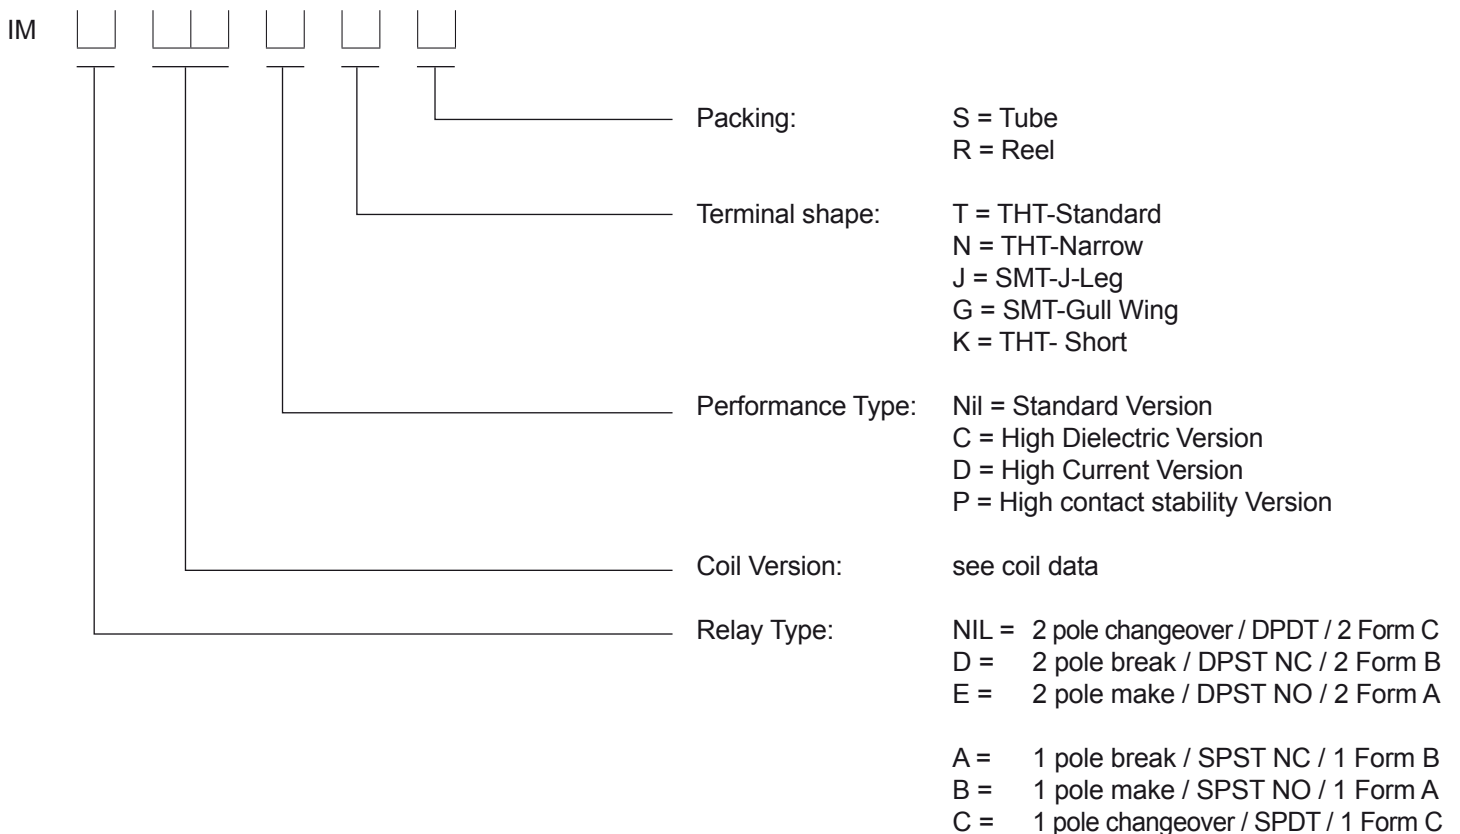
IM

Packing: S = Tube
R = Reel

Terminal shape: T = THT-Standard
N = THT-Narrow
J = SMT-J-Leg
G = SMT-Gull Wing
K = THT- Short

Performance Type: Nil = Standard Version
C = High Dielectric Version
D = High Current Version
P = High contact stability Version

Coil Version: see coil data

Relay Type: NIL = 2 pole changeover / DPDT / 2 Form C
D = 2 pole break / DPST NC / 2 Form B
E = 2 pole make / DPST NO / 2 Form A

A = 1 pole break / SPST NC / 1 Form B
B = 1 pole make / SPST NO / 1 Form A
C = 1 pole changeover / SPDT / 1 Form C